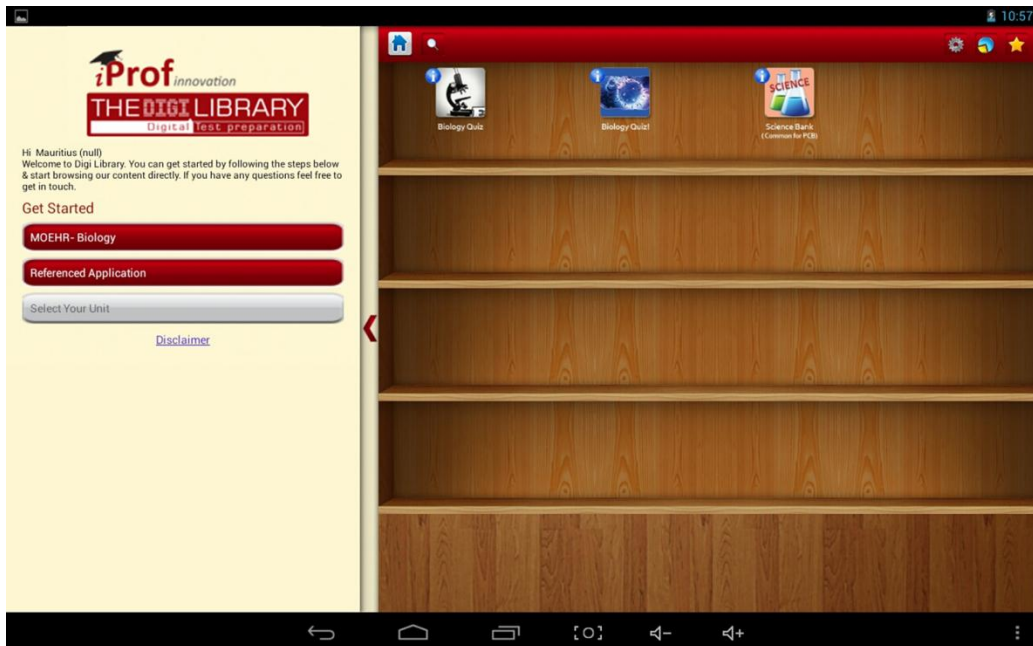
10:57

iProf innovation

THE DIGI LIBRARY

Digital Test preparation

Hi Mauritius (null)
Welcome to Digi Library. You can get started by following the steps below & start browsing our content directly. If you have any questions feel free to get in touch.

Get Started

MOEHR- Biology

Referenced Application

Select Your Unit

Disclaimer

Biology Quiz

Biology Quiz!

SCIENCE

Science Bank
( Common for PCB)